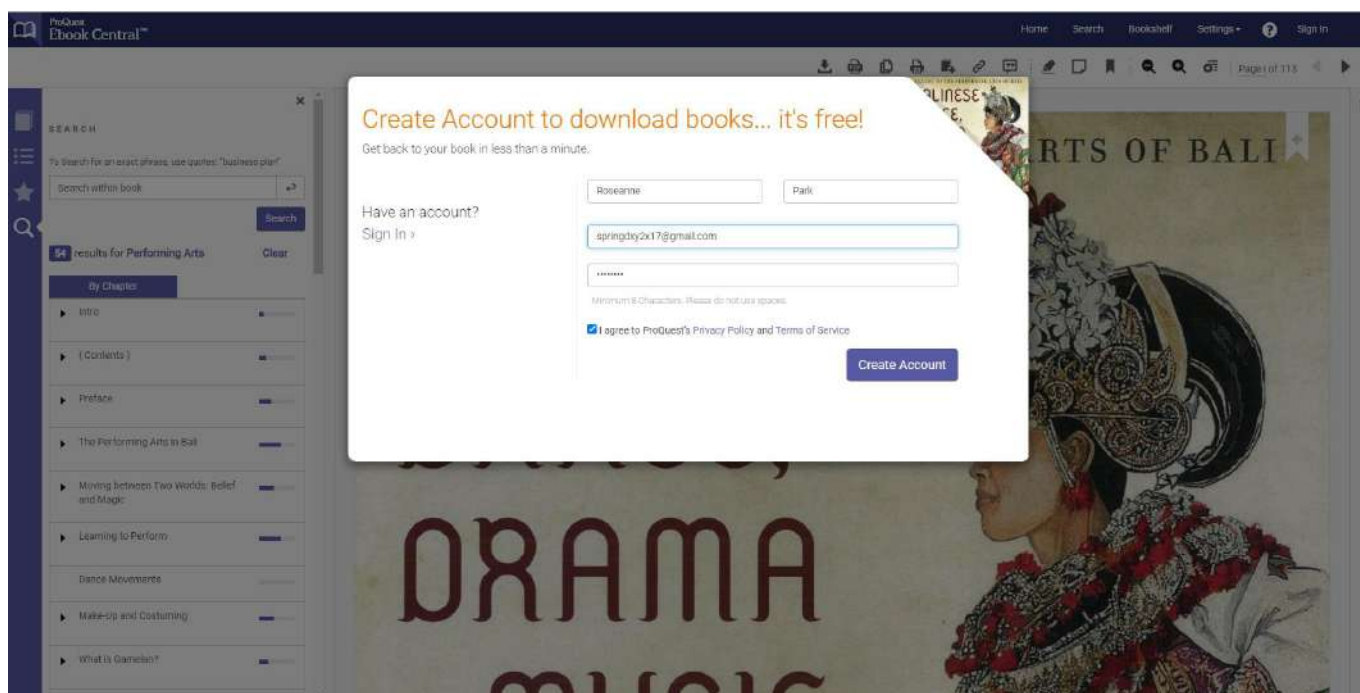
ProQuest
Ebook Central™

Home Search Bookshelf Settings ▾ ? Sign In

Page 1 of 113

SEARCH

To Search for an exact phrase, use quotes: "business plan"

Search within book

Search

54 results for Performing Arts Clear

By Chapter

Intro

( Contents )

Preface

The Performing Arts in Bali

Moving between Two Worlds: Belief and Magic

Learning to Perform

Dance Movements

Make-Up and Costuming

What is Gamelan?

Create Account to download books... it's free!

Get back to your book in less than a minute.

Have an account?
Sign In ›

Roseanne

Park

springdxy2x17@gmail.com

••••••••

Minimum 8 Characters. Please do not use spaces.

I agree to ProQuest's Privacy Policy and Terms of Service

Create Account

BALINESE

RTS OF BALI

DRAMA